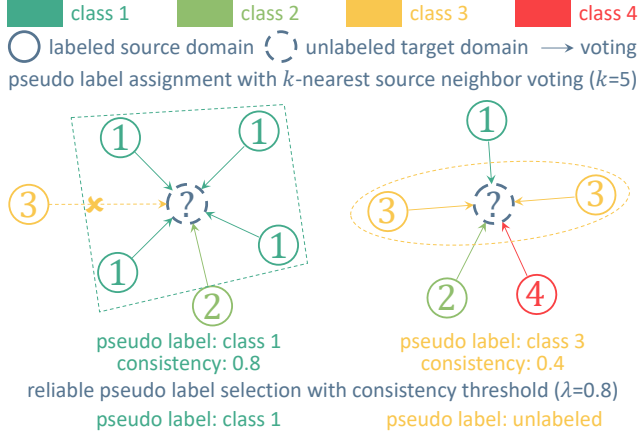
class 1 class 2 class 3 class 4

labeled source domain unlabeled target domain voting

pseudo label assignment with $k$-nearest source neighbor voting ($k$=5)

① ① ③ ? ① ① ② 

① ③ ? ③ ② ④

pseudo label: class 1
consistency: 0.8

pseudo label: class 3
consistency: 0.4

reliable pseudo label selection with consistency threshold ($\lambda$=0.8)

pseudo label: class 1

pseudo label: unlabeled